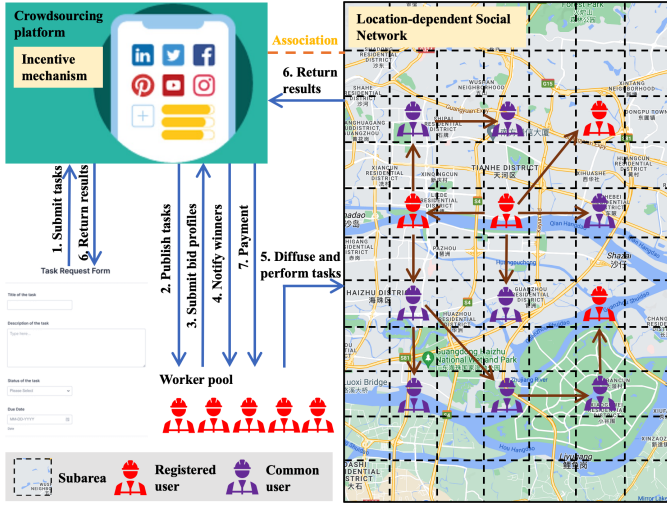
Crowdsourcing platform

Incentive mechanism

Association

Location-dependent Social Network

6. Return results

1. Submit tasks

6. Return results

2. Publish tasks

3. Submit bid profiles

4. Notify winners

7. Payment

5. Diffuse and perform tasks

Task Request Form

Title of the task

Description of the task

Type here...

Status of the task

Please Select

Due Date

MM-DD-YYYY

Worker pool

TIANHE DISTRICT
天河区

HAIZHU DISTRICT
海珠区

Guangdong Haizhu National Wetland Park

Luoxi Bridge

Shazui
沙嘴

Subarea

Registered user

Common user